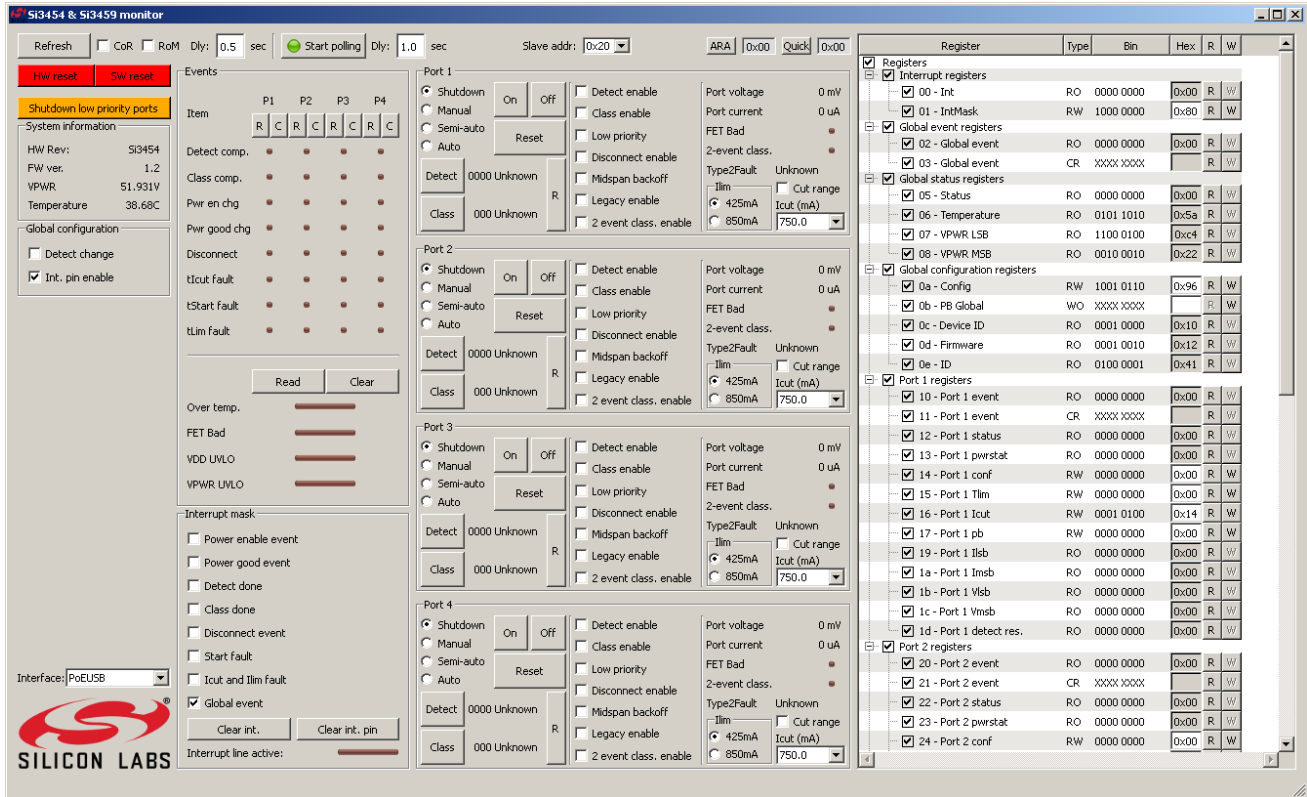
Si3454 & Si3459 monitor

Refresh CoR RoM Dly: 0.5 sec Start polling Dly: 1.0 sec Slave addr: 0x20 ARA 0x00 Quick 0x00

Hw reset Sw reset

Shutdown low priority ports

System information
HW Rev: Si3454
FW ver. 1.2
VPWR 51.931V
Temperature 38.68C

Global configuration
Detect change
Int. pin enable

Interface: PoEUSB

SILICON LABS

Events
Item P1 P2 P3 P4
R C R C R C R C
Detect comp.
Class comp.
Pwr en chg
Pwr good chg
Disconnect
tIcut fault
tStart fault
tLim fault
Read Clear
Over temp.
FET Bad
VDD UVLO
VPWR UVLO

Interrupt mask
Power enable event
Power good event
Detect done
Class done
Disconnect event
Start fault
Icut and Ilim fault
Global event
Clear int. Clear int. pin
Interrupt line active:

Port 1
Shutdown Manual Semi-auto Auto On Off Reset
Detect 0000 Unknown
Class 000 Unknown R
Detect enable Class enable Low priority Disconnect enable Midspan backoff Legacy enable 2 event class. enable
Port voltage 0 mV
Port current 0 uA
FET Bad
2-event class.
Type2Fault Unknown
Ilim 425mA 850mA
Cut range
Icut (mA) 750.0

Port 2
Shutdown Manual Semi-auto Auto On Off Reset
Detect 0000 Unknown
Class 000 Unknown R
Detect enable Class enable Low priority Disconnect enable Midspan backoff Legacy enable 2 event class. enable
Port voltage 0 mV
Port current 0 uA
FET Bad
2-event class.
Type2Fault Unknown
Ilim 425mA 850mA
Cut range
Icut (mA) 750.0

Port 3
Shutdown Manual Semi-auto Auto On Off Reset
Detect 0000 Unknown
Class 000 Unknown R
Detect enable Class enable Low priority Disconnect enable Midspan backoff Legacy enable 2 event class. enable
Port voltage 0 mV
Port current 0 uA
FET Bad
2-event class.
Type2Fault Unknown
Ilim 425mA 850mA
Cut range
Icut (mA) 750.0

Port 4
Shutdown Manual Semi-auto Auto On Off Reset
Detect 0000 Unknown
Class 000 Unknown R
Detect enable Class enable Low priority Disconnect enable Midspan backoff Legacy enable 2 event class. enable
Port voltage 0 mV
Port current 0 uA
FET Bad
2-event class.
Type2Fault Unknown
Ilim 425mA 850mA
Cut range
Icut (mA) 750.0

| Register | Type | Bin | Hex | R | W |
|---|---|---|---|---|---|
| Registers | | | | | |
| Interrupt registers | | | | | |
| 00 - Int | RO | 0000 0000 | 0x00 | R | W |
| 01 - IntMask | RW | 1000 0000 | 0x80 | R | W |
| Global event registers | | | | | |
| 02 - Global event | RO | 0000 0000 | 0x00 | R | W |
| 03 - Global event | CR | XXXX XXXX | | R | W |
| Global status registers | | | | | |
| 05 - Status | RO | 0000 0000 | 0x00 | R | W |
| 06 - Temperature | RO | 0101 1010 | 0x5a | R | W |
| 07 - VPWR LSB | RO | 1100 0100 | 0xc4 | R | W |
| 08 - VPWR MSB | RO | 0010 0010 | 0x22 | R | W |
| Global configuration registers | | | | | |
| 0a - Config | RW | 1001 0110 | 0x96 | R | W |
| 0b - PB Global | WO | XXXX XXXX | | R | W |
| 0c - Device ID | RO | 0001 0000 | 0x10 | R | W |
| 0d - Firmware | RO | 0001 0010 | 0x12 | R | W |
| 0e - ID | RO | 0100 0001 | 0x41 | R | W |
| Port 1 registers | | | | | |
| 10 - Port 1 event | RO | 0000 0000 | 0x00 | R | W |
| 11 - Port 1 event | CR | XXXX XXXX | | R | W |
| 12 - Port 1 status | RO | 0000 0000 | 0x00 | R | W |
| 13 - Port 1 pwrstat | RO | 0000 0000 | 0x00 | R | W |
| 14 - Port 1 conf | RW | 0000 0000 | 0x00 | R | W |
| 15 - Port 1 Tlim | RW | 0000 0000 | 0x00 | R | W |
| 16 - Port 1 Icut | RW | 0001 0100 | 0x14 | R | W |
| 17 - Port 1 pb | RW | 0000 0000 | 0x00 | R | W |
| 19 - Port 1 Ilsb | RO | 0000 0000 | 0x00 | R | W |
| 1a - Port 1 Imsb | RO | 0000 0000 | 0x00 | R | W |
| 1b - Port 1 Vlsb | RO | 0000 0000 | 0x00 | R | W |
| 1c - Port 1 Vmsb | RO | 0000 0000 | 0x00 | R | W |
| 1d - Port 1 detect res. | RO | 0000 0000 | 0x00 | R | W |
| Port 2 registers | | | | | |
| 20 - Port 2 event | RO | 0000 0000 | 0x00 | R | W |
| 21 - Port 2 event | CR | XXXX XXXX | | R | W |
| 22 - Port 2 status | RO | 0000 0000 | 0x00 | R | W |
| 23 - Port 2 pwrstat | RO | 0000 0000 | 0x00 | R | W |
| 24 - Port 2 conf | RW | 0000 0000 | 0x00 | R | W |